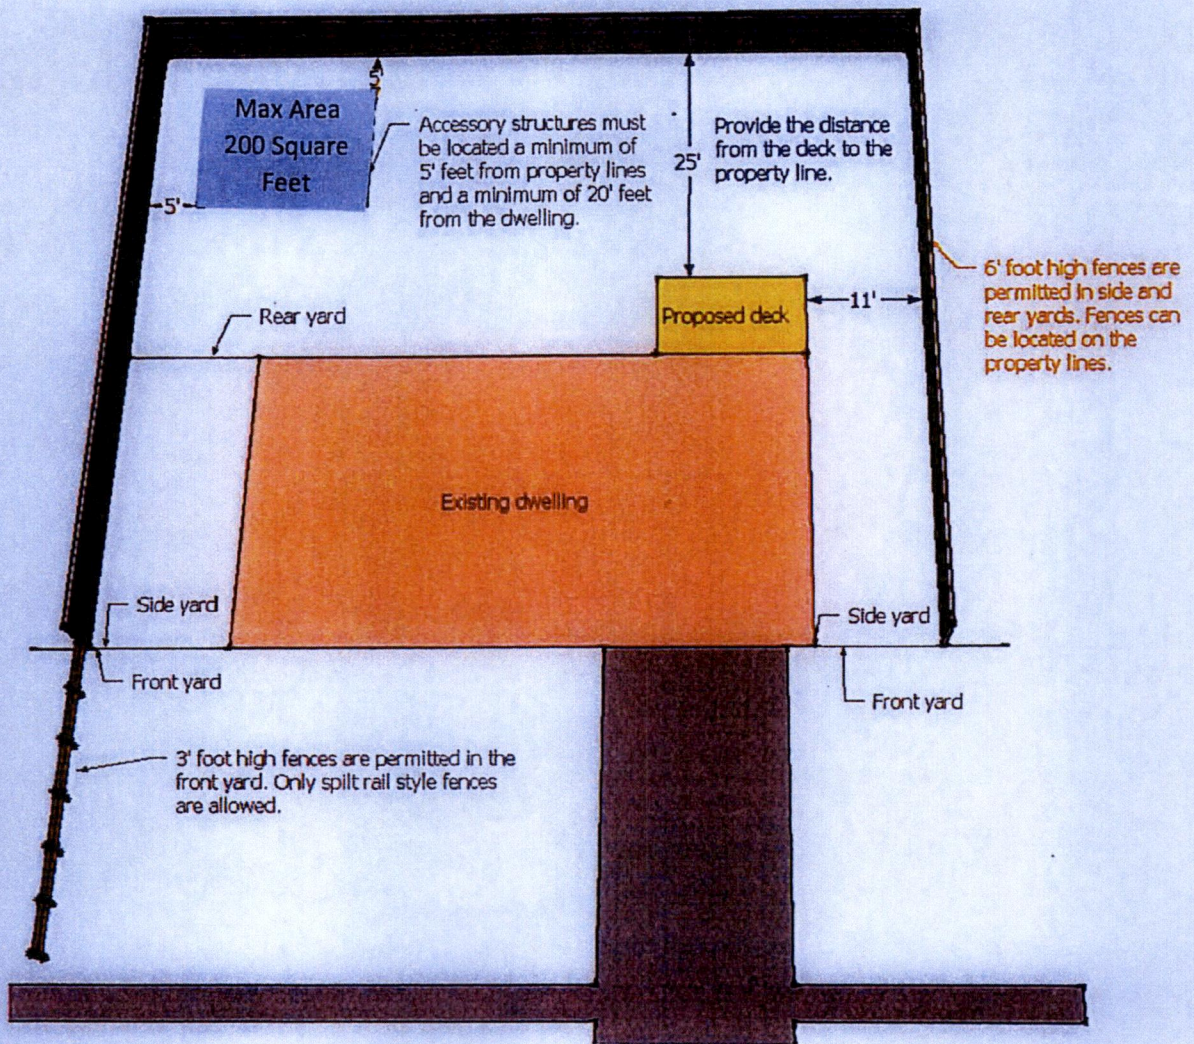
5'

Max Area 200 Square Feet

5'

Accessory structures must be located a minimum of 5' feet from property lines and a minimum of 20' feet from the dwelling.

25'

Provide the distance from the deck to the property line.

6' foot high fences are permitted in side and rear yards. Fences can be located on the property lines.

Rear yard

Proposed deck

11'

Existing dwelling

Side yard

Side yard

Front yard

Front yard

3' foot high fences are permitted in the front yard. Only spilt rail style fences are allowed.